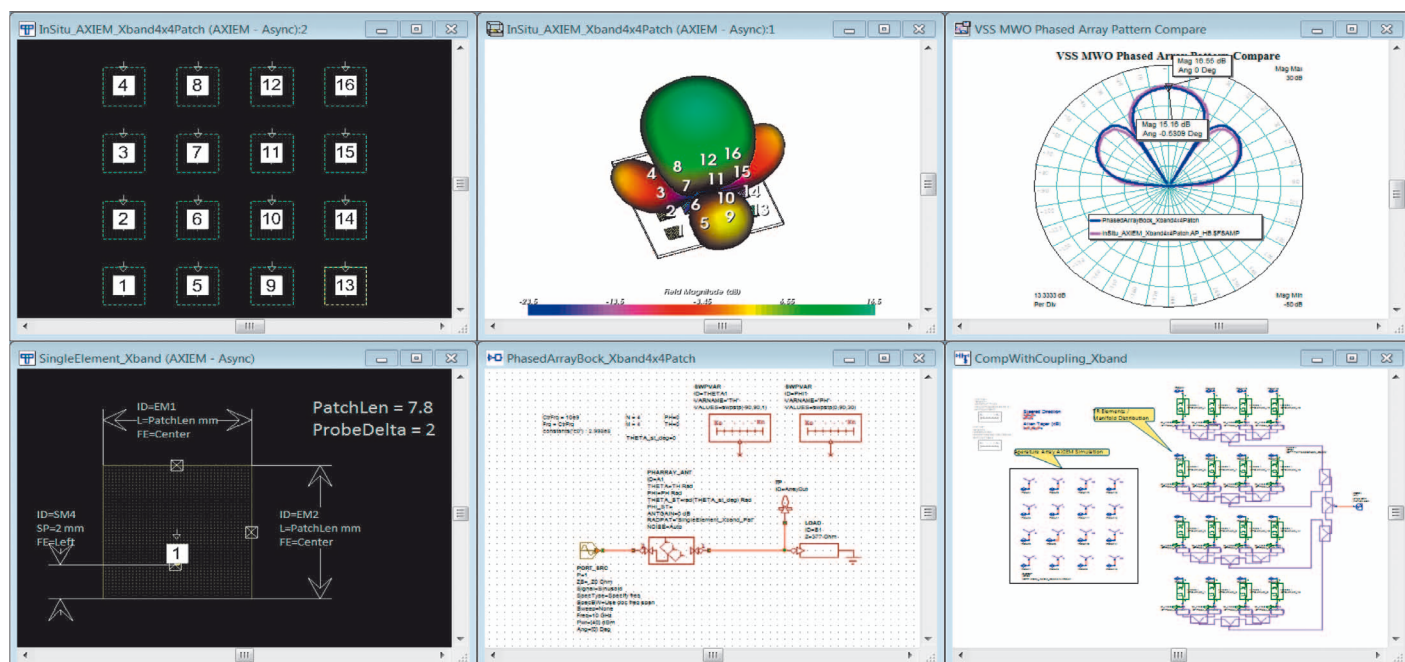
InSitu_AXIEM_Xband4x4Patch (AXIEM - Async):2

4 8 12 16
3 7 11 15
2 6 10 14
1 5 9 13

InSitu_AXIEM_Xband4x4Patch (AXIEM - Async):1

8 12 16
4 11 15
3 7 10 14
2 6 13
5 9

Field Magnitude (dB)
-23.5 -13.5 -3.45 6.55 16.5

VSS MWO Phased Array Pattern Compare

VSS MWO Phased Array Pattern Compare
Mag 16.55 dB
Ang 0 Deg
Mag Max 30 dB
Mag 15.16 dB
Ang -0.6309 Deg
PhasedArrayBock_Xband4x4Patch
InSitu_AXIEM_Xband4x4Patch.AP_HB.SPBAMP
13.3333 dB Per Div
Mag Min -40 dB

SingleElement_Xband (AXIEM - Async)

ID=EM1
L=PatchLen mm
FE=Center
PatchLen = 7.8
ProbeDelta = 2
ID=SM4
SP=2 mm
FE=Left
1
ID=EM2
L=PatchLen mm
FE=Center

PhasedArrayBock_Xband4x4Patch

SWPVAR
ID=THETA1
VARNAME="TH"
VALUES=swpstp(-90,90,1)
SWPVAR
ID=PHI1
VARNAME="PH"
VALUES=swpstp(0,90,30)
THETA_st_deg=0
PHARRAY_ANT
ID=A1
THETA=TH Rad
PHI=PH Rad
THETA_ST=rad(THETA_st_deg) Rad
PHI_ST=
ANTGAIN=0 dB
RADPAT="SingleElement_Xband_Pat"
NOISE=Auto
TP
ID=ArrayOut
LOAD
ID=Z1
Z=377 Ohm
PORT_SRC
P=1
Z=50 Ohm
Signal=Sinusoid
SpecType=Specify freq
SpecWithUse doc freq span
Sweep=None
Freq=10 GHz
Pwr=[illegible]
Ang=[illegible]

CompWithCoupling_Xband

Aperture Array AXIEM Simulation
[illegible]